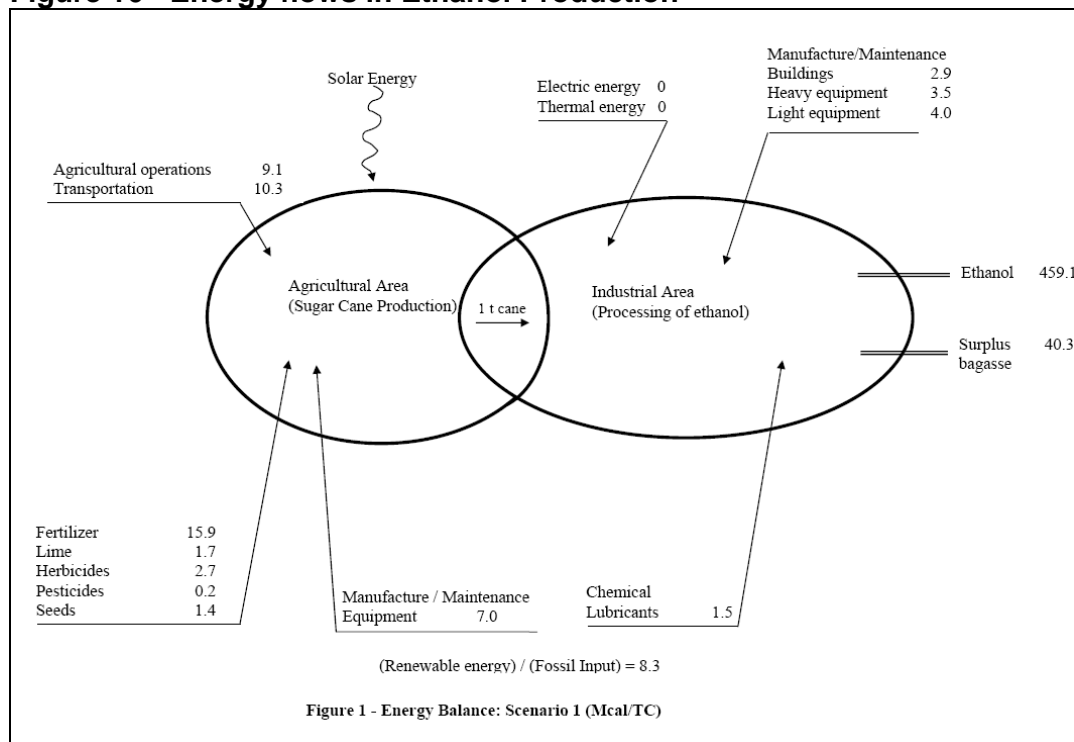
Figure 10 - Energy flows in Ethanol Production

Solar Energy

Electric energy 0
Thermal energy 0

Manufacture/Maintenance
Buildings 2.9
Heavy equipment 3.5
Light equipment 4.0

Agricultural operations 9.1
Transportation 10.3

Agricultural Area
(Sugar Cane Production)

1 t cane

Industrial Area
(Processing of ethanol)

Ethanol 459.1

Surplus bagasse 40.3

Fertilizer 15.9
Lime 1.7
Herbicides 2.7
Pesticides 0.2
Seeds 1.4

Manufacture / Maintenance
Equipment 7.0

Chemical
Lubricants 1.5

(Renewable energy) / (Fossil Input) = 8.3

Figure 1 - Energy Balance: Scenario 1 (Mcal/TC)